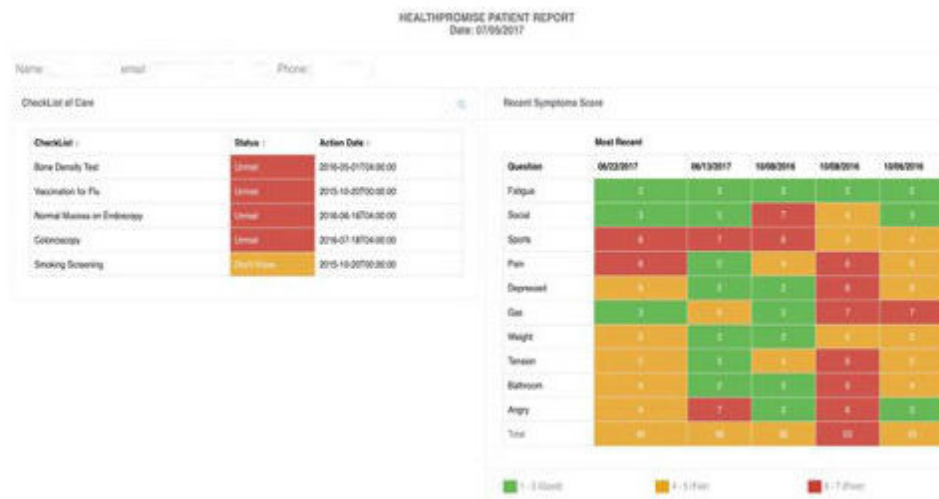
HEALTHPROMISE PATIENT REPORT
Date: 07/05/2017

Name: email: Phone:

CheckList of Care

| CheckList | Status | Action Date |
|---|---|---|
| Bone Density Test | Unmet | 2016-05-01T04:00:00 |
| Vaccination for Flu | Unmet | 2015-10-20T00:00:00 |
| Normal Mucosa on Endoscopy | Unmet | 2016-06-16T04:00:00 |
| Colonoscopy | Unmet | 2016-07-18T04:00:00 |
| Smoking Screening | Don't Know | 2015-10-20T00:00:00 |

Recent Symptoms Score

Most Recent

| Question | 06/22/2017 | 06/13/2017 | 10/08/2016 | 10/08/2016 | 10/06/2016 |
|---|---|---|---|---|---|
| Fatigue | 2 | 3 | 3 | 3 | 2 |
| Social | 3 | 3 | 7 | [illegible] | 3 |
| Sports | 6 | 7 | 6 | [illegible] | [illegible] |
| Pain | 6 | 2 | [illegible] | 6 | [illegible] |
| Depressed | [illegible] | 3 | 2 | 6 | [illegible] |
| Gas | 3 | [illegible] | 3 | 7 | 7 |
| Weight | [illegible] | 2 | 2 | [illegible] | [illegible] |
| Tension | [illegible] | 3 | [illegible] | 6 | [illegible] |
| Bathroom | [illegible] | 2 | 3 | 6 | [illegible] |
| Angry | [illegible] | 7 | 3 | 6 | 3 |
| Total | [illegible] | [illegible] | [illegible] | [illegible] | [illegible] |

1 - 3 (Good) 4 - 5 (Fair) 6 - 7 (Poor)